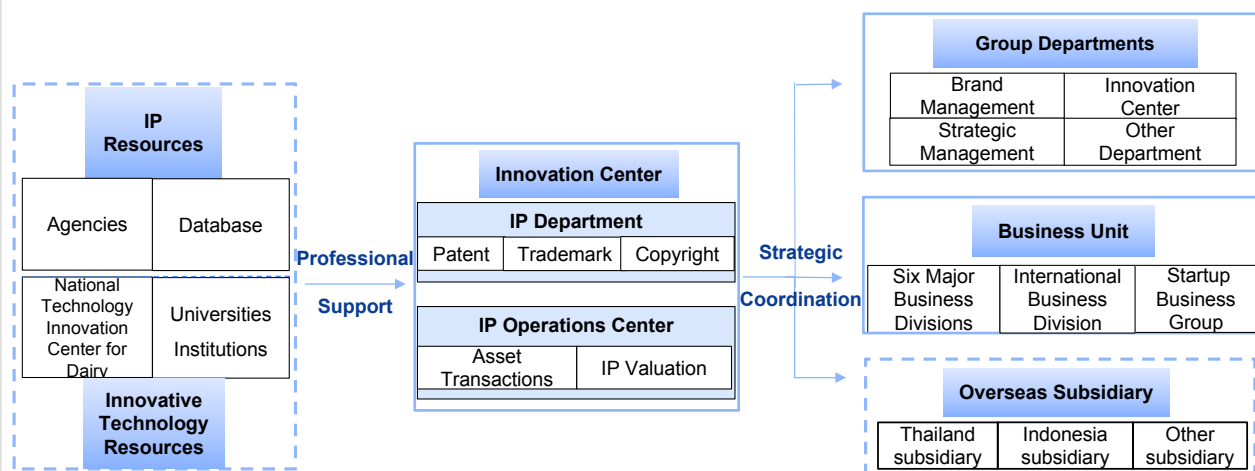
IP Resources

| Agencies | Database |
|---|---|
| National Technology Innovation Center for Dairy | Universities Institutions |

Innovative Technology Resources

Professional Support

Innovation Center

IP Department

| Patent | Trademark | Copyright |
|---|---|---|

IP Operations Center

| Asset Transactions | IP Valuation |
|---|---|

Strategic Coordination

Group Departments

| Brand Management | Innovation Center |
|---|---|
| Strategic Management | Other Department |

Business Unit

| Six Major Business Divisions | International Business Division | Startup Business Group |
|---|---|---|

Overseas Subsidiary

| Thailand subsidiary | Indonesia subsidiary | Other subsidiary |
|---|---|---|